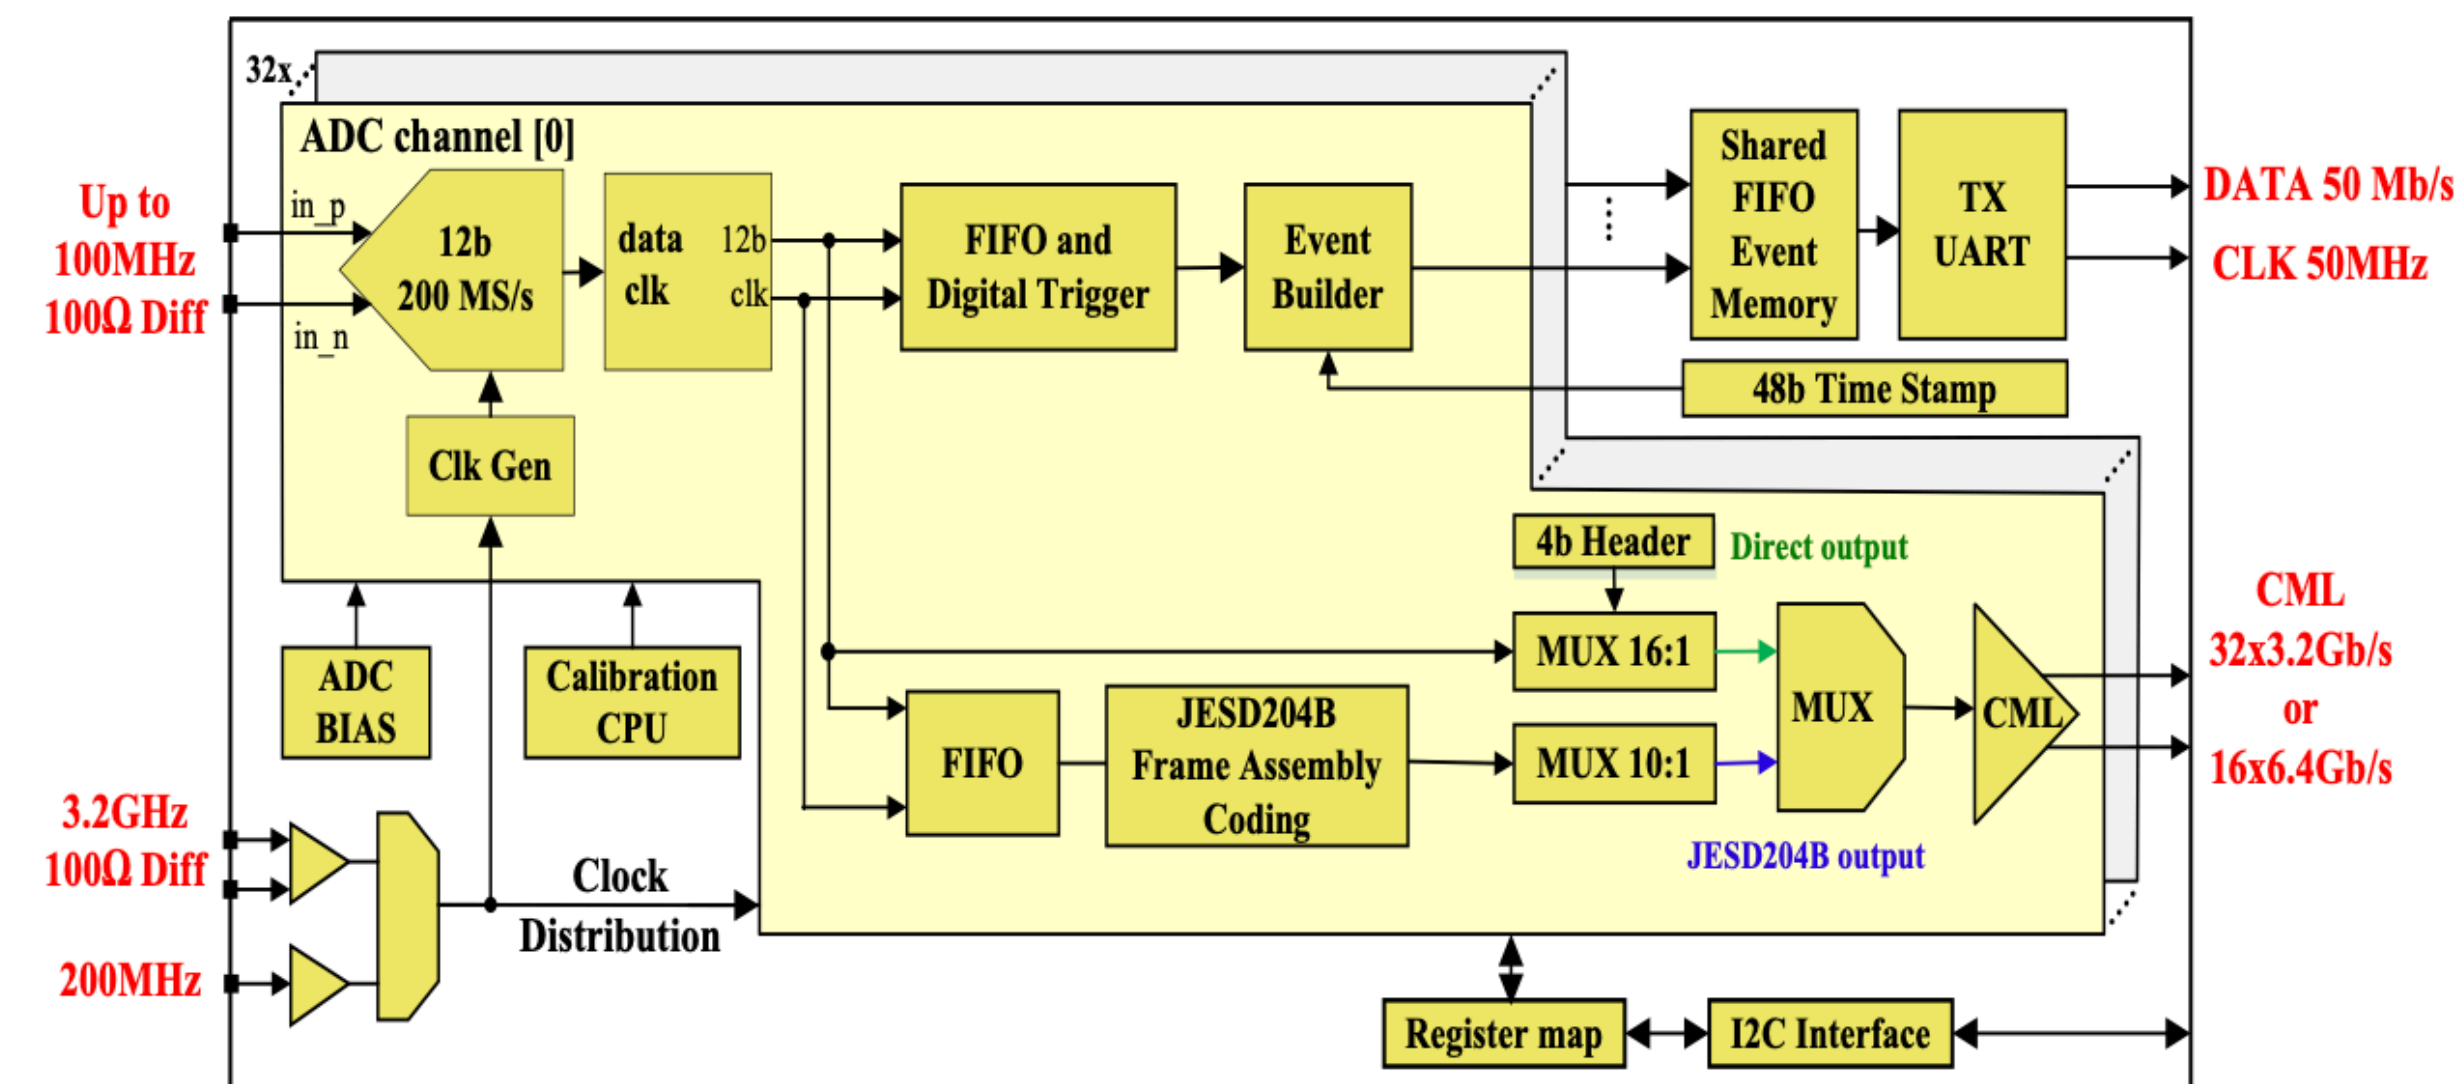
32x

ADC channel [0]

Up to 100MHz 100Ω Diff

in_p

in_n

12b 200 MS/s

data clk

12b

clk

FIFO and Digital Trigger

Event Builder

Shared FIFO Event Memory

TX UART

DATA 50 Mb/s

CLK 50MHz

48b Time Stamp

Clk Gen

4b Header

Direct output

MUX 16:1

MUX

CML

CML 32x3.2Gb/s or 16x6.4Gb/s

ADC BIAS

Calibration CPU

FIFO

JESD204B Frame Assembly Coding

MUX 10:1

JESD204B output

3.2GHz 100Ω Diff

200MHz

Clock Distribution

Register map

I2C Interface